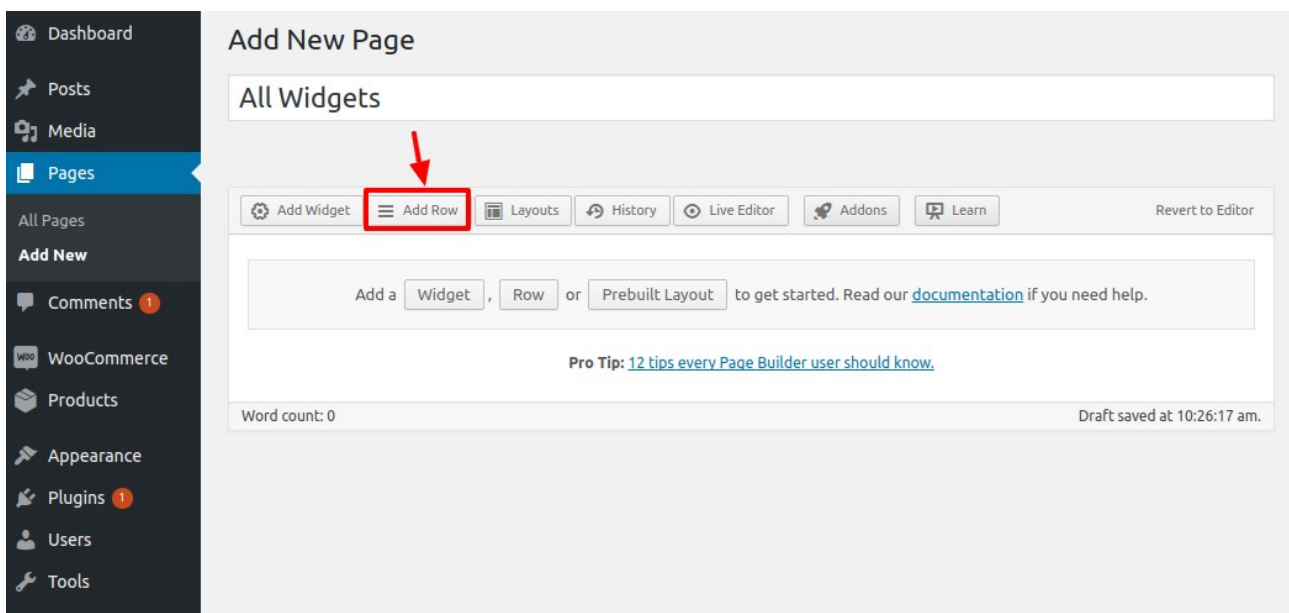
Dashboard
Posts
Media
Pages
All Pages
Add New
Comments 1
WooCommerce
Products
Appearance
Plugins 1
Users
Tools

Add New Page

All Widgets

Add Widget
Add Row
Layouts
History
Live Editor
Addons
Learn
Revert to Editor

Add a Widget , Row or Prebuilt Layout to get started. Read our documentation if you need help.

Pro Tip: 12 tips every Page Builder user should know.

Word count: 0
Draft saved at 10:26:17 am.